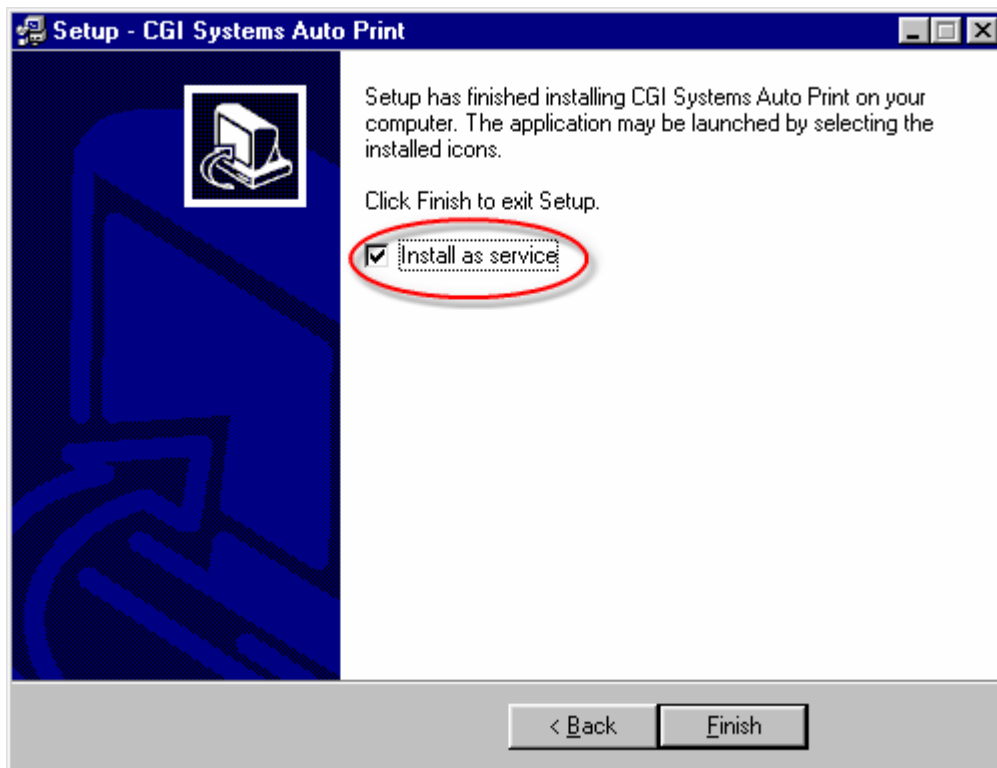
Setup - CGI Systems Auto Print

Setup has finished installing CGI Systems Auto Print on your computer. The application may be launched by selecting the installed icons.

Click Finish to exit Setup.

Install as service

< Back

Finish